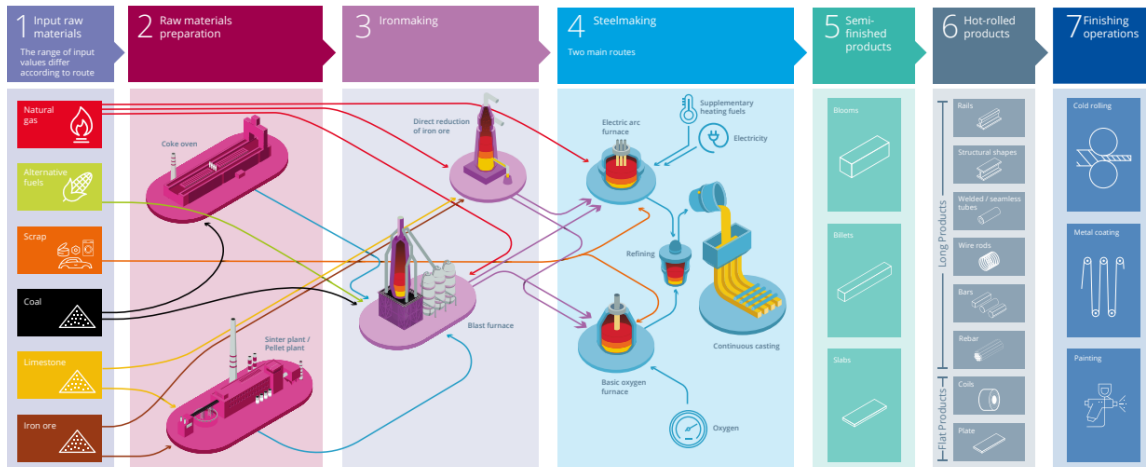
1 Input raw materials
The range of input values differ according to route

2 Raw materials preparation

3 Ironmaking

4 Steelmaking
Two main routes

5 Semi-finished products

6 Hot-rolled products

7 Finishing operations

Natural gas
Alternative fuels
Scrap
Coal
Limestone
Iron ore

Coke oven
Sinter plant / Pellet plant

Direct reduction of iron ore
Blast furnace

Supplementary heating fuels
Electricity
Electric arc furnace
Refining
Basic oxygen furnace
Oxygen
Continuous casting

Blooms
Billets
Slabs

Long Products
Rails
Structural shapes
Welded / seamless tubes
Wire rods
Bars
Rebar
Flat Products
Coils
Plate

Cold rolling
Metal coating
Painting